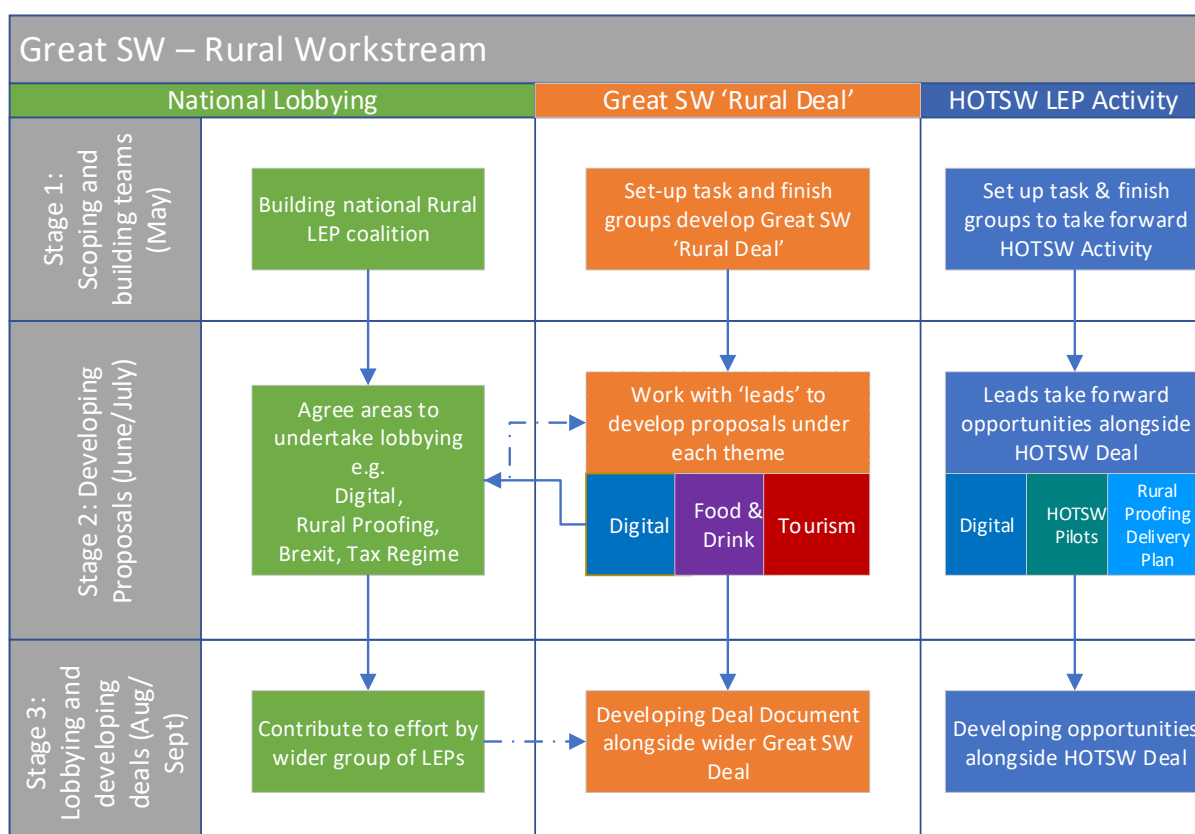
Great SW – Rural Workstream

National Lobbying

Great SW 'Rural Deal'

HOTSW LEP Activity

Stage 1: Scoping and building teams (May)

Building national Rural LEP coalition

Set-up task and finish groups develop Great SW 'Rural Deal'

Set up task & finish groups to take forward HOTSW Activity

Stage 2: Developing Proposals (June/July)

Agree areas to undertake lobbying e.g. Digital, Rural Proofing, Brexit, Tax Regime

Work with 'leads' to develop proposals under each theme

Digital

Food & Drink

Tourism

Leads take forward opportunities alongside HOTSW Deal

Digital

HOTSW Pilots

Rural Proofing Delivery Plan

Stage 3: Lobbying and developing deals (Aug/ Sept)

Contribute to effort by wider group of LEPs

Developing Deal Document alongside wider Great SW Deal

Developing opportunities alongside HOTSW Deal